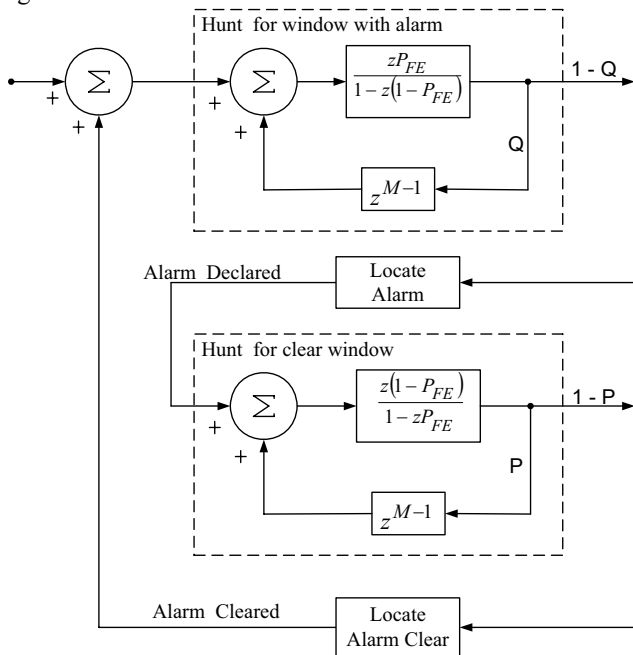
Hunt for window with alarm

+

+

$\Sigma$

+

+

$\Sigma$

$\frac{zP_{FE}}{1-z(1-P_{FE})}$

1 - Q

Q

$z^{M-1}$

Alarm Declared

Locate Alarm

Hunt for clear window

+

+

$\Sigma$

$\frac{z(1-P_{FE})}{1-zP_{FE}}$

1 - P

P

$z^{M-1}$

Alarm Cleared

Locate Alarm Clear